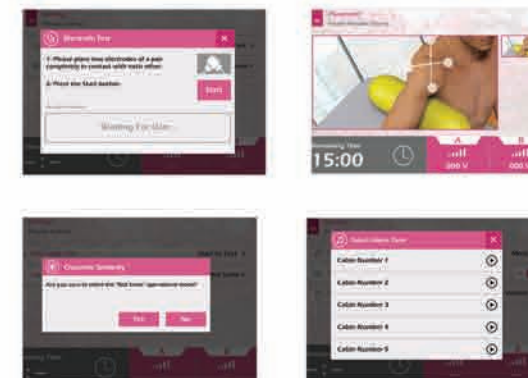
Electrode Test

1. Please place two electrodes of a pair completely in contact with each other.

2. Press the Start button.

Start

Waiting For User

15:00

A

B

200 V

Cabin Number 1

Cabin Number 2

Cabin Number 3

Cabin Number 4

Cabin Number 5

Yes

No